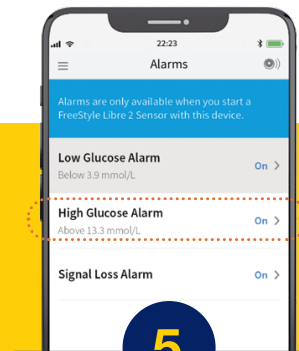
22:23

Alarms

Alarms are only available when you start a FreeStyle Libre 2 Sensor with this device.

Low Glucose Alarm
Below 3.9 mmol/L
On >

High Glucose Alarm
Above 13.3 mmol/L
On >

Signal Loss Alarm
On >

5